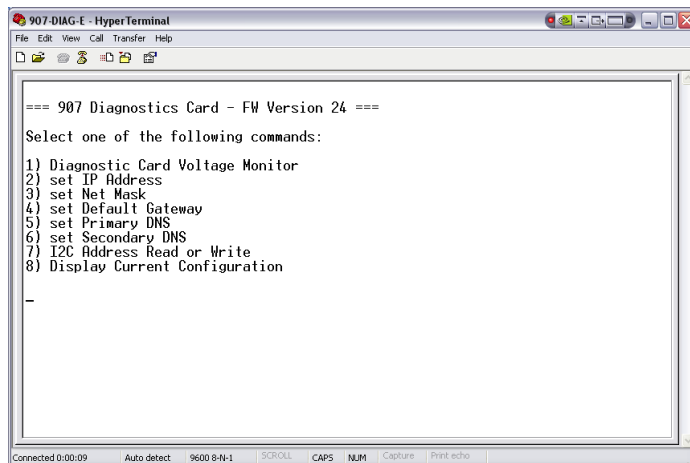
907-DIAG-E - HyperTerminal

File Edit View Call Transfer Help

=== 907 Diagnostics Card - FW Version 24 ===

Select one of the following commands:

1) Diagnostic Card Voltage Monitor
2) set IP Address
3) set Net Mask
4) set Default Gateway
5) set Primary DNS
6) set Secondary DNS
7) I2C Address Read or Write
8) Display Current Configuration

_

Connected 0:00:09 Auto detect 9600 8-N-1 SCROLL CAPS NUM Capture Print echo